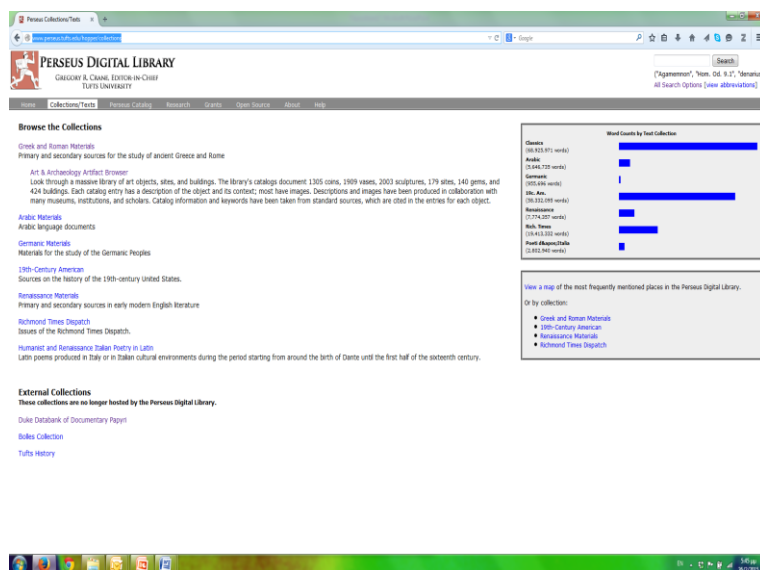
Perseus Collections/Texts

www.perseus.tufts.edu/hopper/collections

Google

Search

("Agamemnon", "Hom. Od. 9.1", "denariu

All Search Options [view abbreviations]

PERSEUS DIGITAL LIBRARY
GREGORY R. CRANE, EDITOR-IN-CHIEF
TUFTS UNIVERSITY

Home Collections/Texts Perseus Catalog Research Grants Open Source About Help

Browse the Collections

Greek and Roman Materials
Primary and secondary sources for the study of ancient Greece and Rome

Art & Archaeology Artifact Browser
Look through a massive library of art objects, sites, and buildings. The library's catalogs document 1305 coins, 1909 vases, 2003 sculptures, 179 sites, 140 gems, and 424 buildings. Each catalog entry has a description of the object and its context; most have images. Descriptions and images have been produced in collaboration with many museums, institutions, and scholars. Catalog information and keywords have been taken from standard sources, which are cited in the entries for each object.

Arabic Materials
Arabic language documents

Germanic Materials
Materials for the study of the Germanic Peoples

19th-Century American
Sources on the history of the 19th-century United States.

Renaissance Materials
Primary and secondary sources in early modern English literature

Richmond Times Dispatch
Issues of the Richmond Times Dispatch.

Humanist and Renaissance Italian Poetry in Latin
Latin poems produced in Italy or in Italian cultural environments during the period starting from around the birth of Dante until the first half of the sixteenth century.

External Collections
These collections are no longer hosted by the Perseus Digital Library.

Duke Databank of Documentary Papyri

Bolles Collection

Tufts History

Word Counts by Text Collection

Classics
(66,925,971 words)
Arabic
(5,646,735 words)
Germanic
(935,696 words)
19c. Am.
(58,332,095 words)
Renaissance
(7,774,257 words)
Rich. Times
(19,413,332 words)
Poeti d&apos;Italia
(2,002,940 words)

View a map of the most frequently mentioned places in the Perseus Digital Library.

Or by collection:

Greek and Roman Materials
19th-Century American
Renaissance Materials
Richmond Times Dispatch

EN